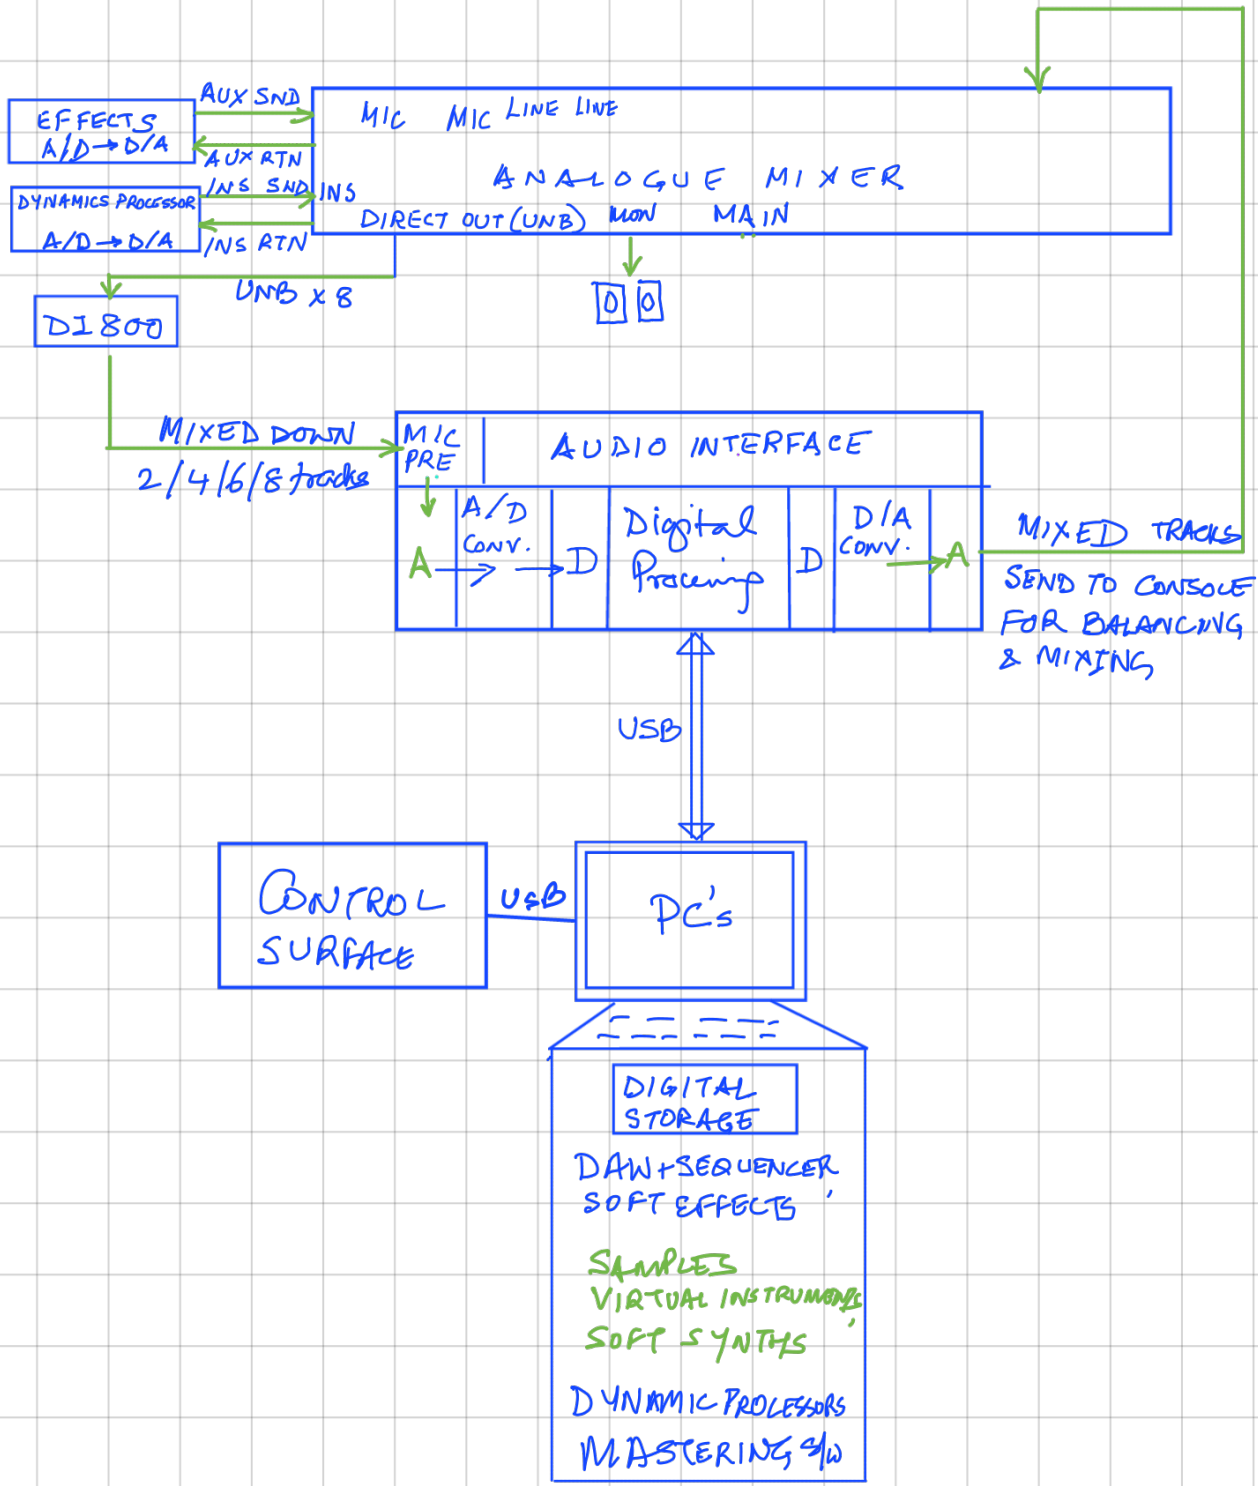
EFFECTS A/D → D/A

AUX SND

AUX RTN

INS SND

INS

DYNAMICS PROCESSOR A/D → D/A

INS RTN

MIC MIC LINE LINE

ANALOGUE MIXER

DIRECT OUT (UNB) MON MAIN

UNB x 8

DI 800

MIXED DOWN 2/4/6/8 tracks

MIC PRE

AUDIO INTERFACE

A A/D CONV. D Digital Processing D D/A CONV. A

MIXED TRACKS SEND TO CONSOLE FOR BALANCING & MIXING

USB

CONTROL SURFACE

USB

PC's

DIGITAL STORAGE

DAW + SEQUENCER SOFT EFFECTS,

SAMPLES VIRTUAL INSTRUMENTS, SOFT SYNTHS

DYNAMIC PROCESSORS MASTERING S/W